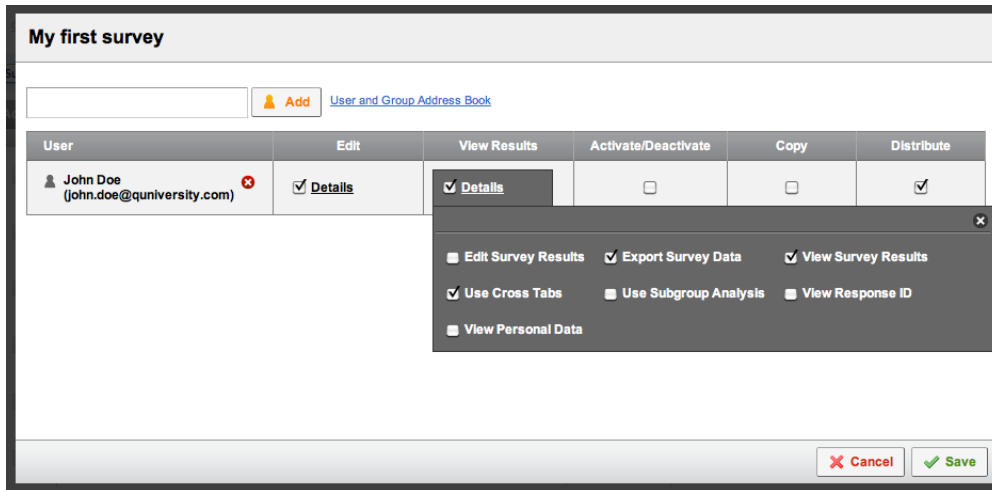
My first survey

Add User and Group Address Book

| User | Edit | View Results | Activate/Deactivate | Copy | Distribute |
|---|---|---|---|---|---|
| John Doe (john.doe@quniversity.com) | ☑ Details | ☑ Details | ☐ | ☐ | ☑ |

☐ Edit Survey Results ☑ Export Survey Data ☑ View Survey Results
☑ Use Cross Tabs ☐ Use Subgroup Analysis ☐ View Response ID
☐ View Personal Data

Cancel Save